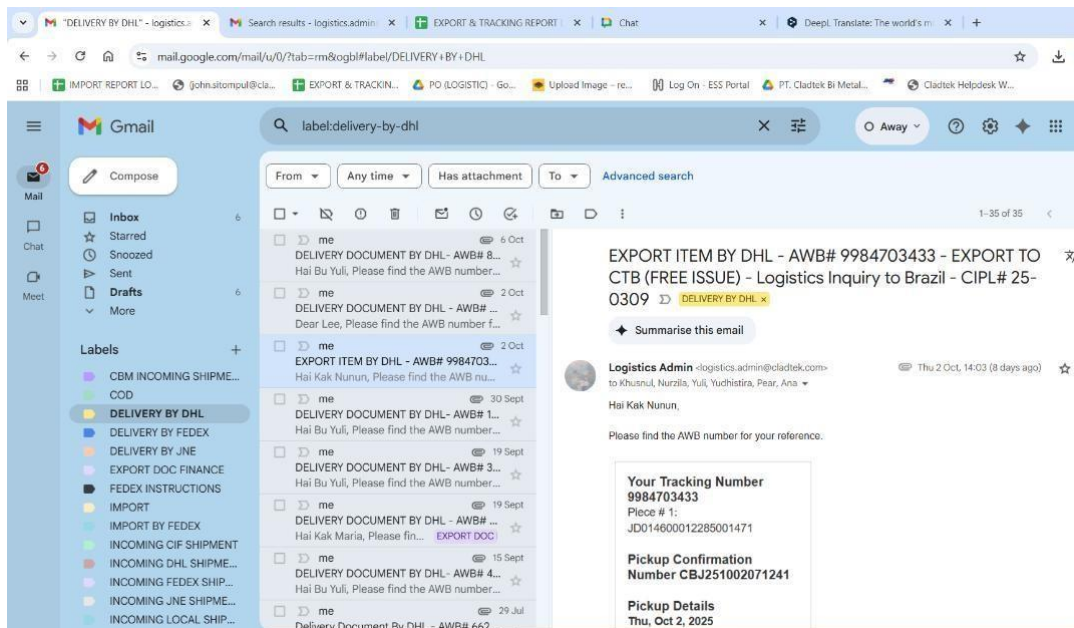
"DELIVERY BY DHL" - logistics.a × | Search results - logistics.admin × | EXPORT & TRACKING REPORT × | Chat × | DeepL Translate: The world's m × | +

mail.google.com/mail/u/0/?tab=rm&ogbl#label/DELIVERY+BY+DHL

IMPORT REPORT LO... | john.sitompul@cla... | EXPORT & TRACKIN... | PO (LOGISTIC) - Go... | Upload Image - re... | Log On - ESS Portal | PT. Cladtek Bi Metal... | Cladtek Helpdesk W...

Gmail

label:delivery-by-dhl

O Away

Mail 6
Chat
Meet

Compose

Inbox 6
Starred
Snoozed
Sent
Drafts 6
More

Labels +
CBM INCOMING SHIPME...
COD
DELIVERY BY DHL
DELIVERY BY FEDEX
DELIVERY BY JNE
EXPORT DOC FINANCE
FEDEX INSTRUCTIONS
IMPORT
IMPORT BY FEDEX
INCOMING CIF SHIPMENT
INCOMING DHL SHIPME...
INCOMING FEDEX SHIP...
INCOMING JNE SHIPME...
INCOMING LOCAL SHIP...

From | Any time | Has attachment | To | Advanced search

1–35 of 35

me 6 Oct
DELIVERY DOCUMENT BY DHL - AWB# 8...
Hai Bu Yuli, Please find the AWB number...

me 2 Oct
DELIVERY DOCUMENT BY DHL - AWB# ...
Dear Lee, Please find the AWB number f...

me 2 Oct
EXPORT ITEM BY DHL - AWB# 9984703...
Hai Kak Nunun, Please find the AWB nu...

me 30 Sept
DELIVERY DOCUMENT BY DHL - AWB# 1...
Hai Bu Yuli, Please find the AWB number...

me 19 Sept
DELIVERY DOCUMENT BY DHL - AWB# 3...
Hai Bu Yuli, Please find the AWB number...

me 19 Sept
DELIVERY DOCUMENT BY DHL - AWB# ...
Hai Kak Maria, Please fin... EXPORT DOC

me 15 Sept
DELIVERY DOCUMENT BY DHL - AWB# 4...
Hai Bu Yuli, Please find the AWB number...

me 29 Jul
Delivery Document By DHL - AWB# 662

EXPORT ITEM BY DHL - AWB# 9984703433 - EXPORT TO CTB (FREE ISSUE) - Logistics Inquiry to Brazil - CIPL# 25-0309 DELIVERY BY DHL ×

Summarise this email

Logistics Admin <logistics.admin@cladtek.com> Thu 2 Oct, 14:03 (8 days ago)
to Khusnul, Nurzila, Yuli, Yudhistira, Pear, Ana

Hai Kak Nunun,

Please find the AWB number for your reference.

Your Tracking Number
9984703433
Piece # 1:
JD014600012285001471

Pickup Confirmation
Number CBJ251002071241

Pickup Details
Thu, Oct 2, 2025